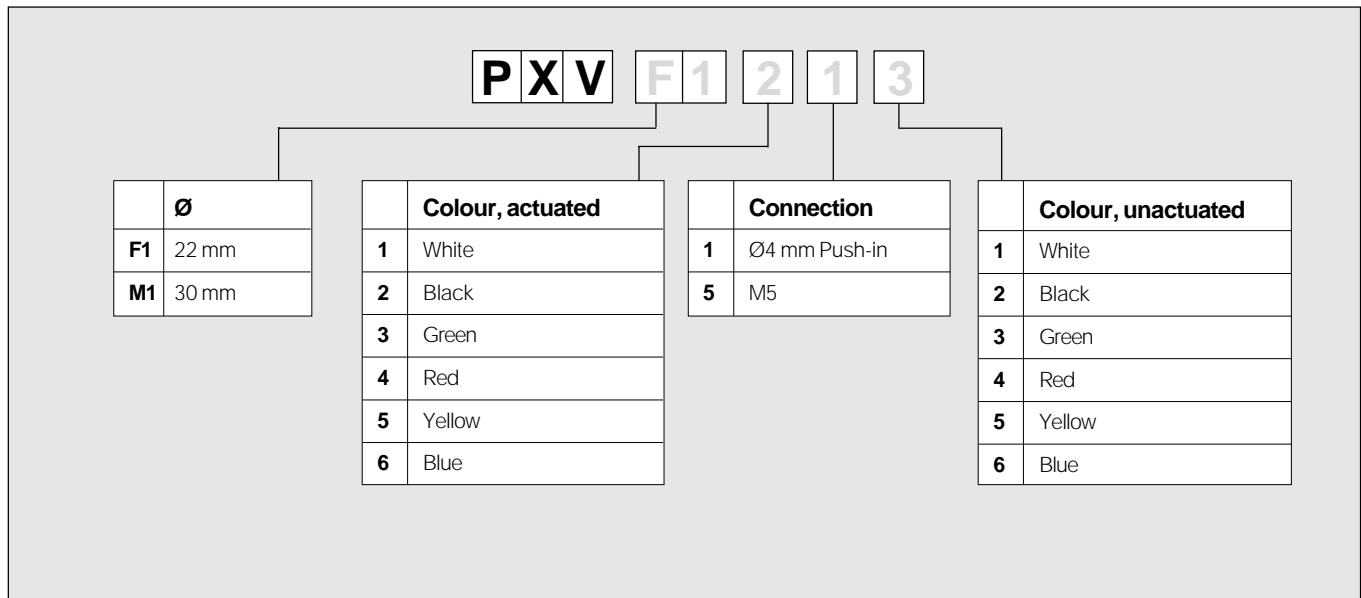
P X V F 1 2 1 3

| | Ø |
|---|---|
| **F1** | 22 mm |
| **M1** | 30 mm |

| | Colour, actuated |
|---|---|
| **1** | White |
| **2** | Black |
| **3** | Green |
| **4** | Red |
| **5** | Yellow |
| **6** | Blue |

| | Connection |
|---|---|
| **1** | Ø4 mm Push-in |
| **5** | M5 |

| | Colour, unactuated |
|---|---|
| **1** | White |
| **2** | Black |
| **3** | Green |
| **4** | Red |
| **5** | Yellow |
| **6** | Blue |